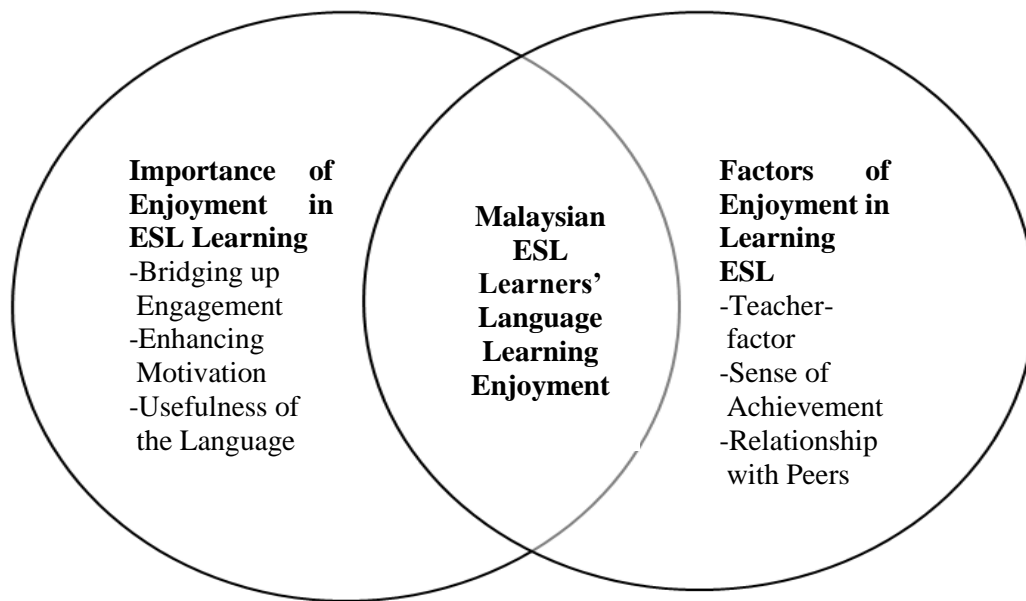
**Importance of Enjoyment in ESL Learning**
-Bridging up Engagement
-Enhancing Motivation
-Usefulness of the Language

**Malaysian ESL Learners' Language Learning Enjoyment**

**Factors of Enjoyment in Learning ESL**
-Teacher-factor
-Sense of Achievement
-Relationship with Peers